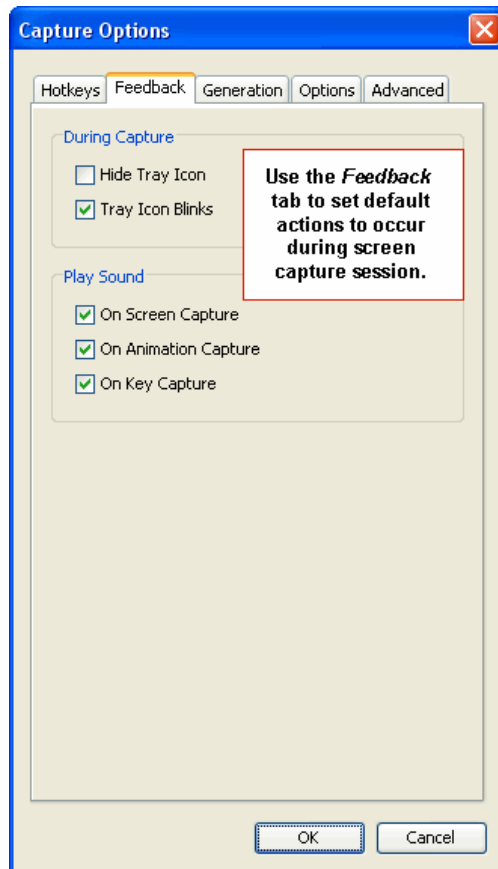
Capture Options

Hotkeys | Feedback | Generation | Options | Advanced

During Capture

Hide Tray Icon

Tray Icon Blinks

Use the *Feedback* tab to set default actions to occur during screen capture session.

Play Sound

On Screen Capture

On Animation Capture

On Key Capture

OK

Cancel